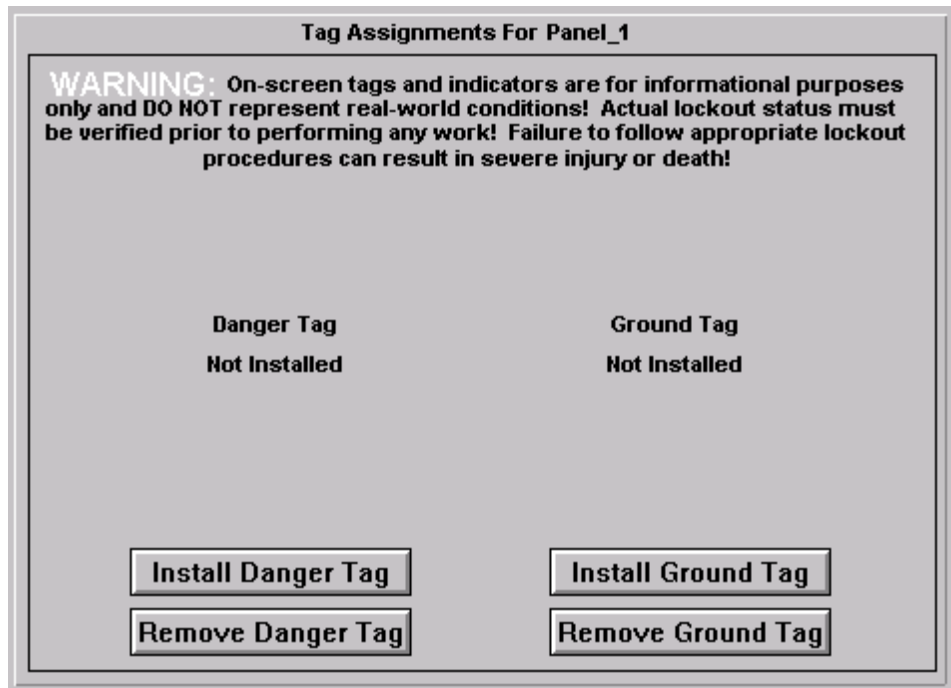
Tag Assignments For Panel_1

WARNING: On-screen tags and indicators are for informational purposes only and DO NOT represent real-world conditions! Actual lockout status must be verified prior to performing any work! Failure to follow appropriate lockout procedures can result in severe injury or death!

Danger Tag
Not Installed

Ground Tag
Not Installed

Install Danger Tag

Remove Danger Tag

Install Ground Tag

Remove Ground Tag